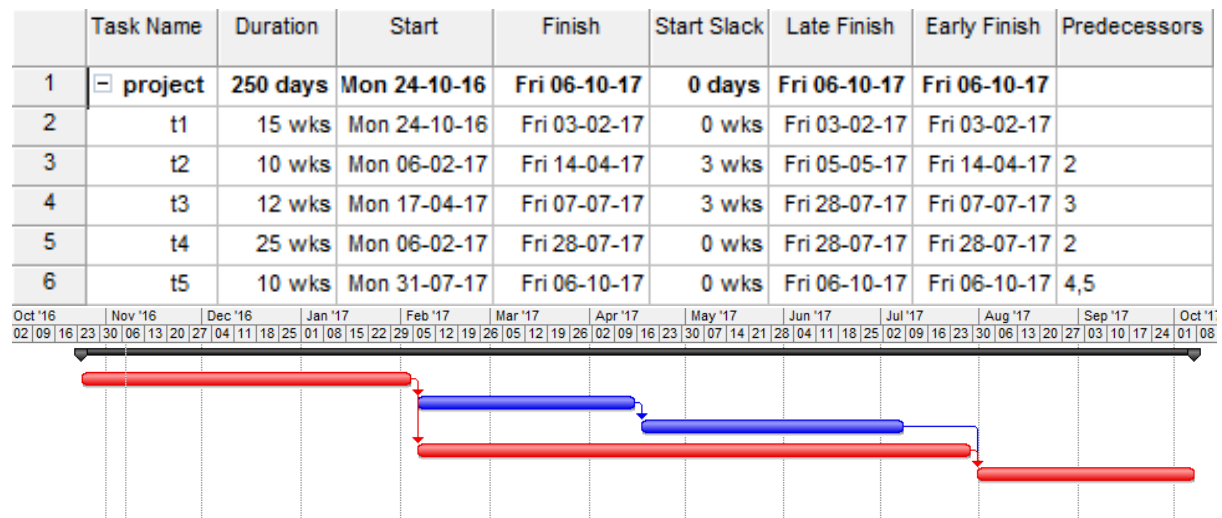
| | Task Name | Duration | Start | Finish | Start Slack | Late Finish | Early Finish | Predecessors |
|---|---|---|---|---|---|---|---|---|
| 1 | − project | 250 days | Mon 24-10-16 | Fri 06-10-17 | 0 days | Fri 06-10-17 | Fri 06-10-17 | |
| 2 | t1 | 15 wks | Mon 24-10-16 | Fri 03-02-17 | 0 wks | Fri 03-02-17 | Fri 03-02-17 | |
| 3 | t2 | 10 wks | Mon 06-02-17 | Fri 14-04-17 | 3 wks | Fri 05-05-17 | Fri 14-04-17 | 2 |
| 4 | t3 | 12 wks | Mon 17-04-17 | Fri 07-07-17 | 3 wks | Fri 28-07-17 | Fri 07-07-17 | 3 |
| 5 | t4 | 25 wks | Mon 06-02-17 | Fri 28-07-17 | 0 wks | Fri 28-07-17 | Fri 28-07-17 | 2 |
| 6 | t5 | 10 wks | Mon 31-07-17 | Fri 06-10-17 | 0 wks | Fri 06-10-17 | Fri 06-10-17 | 4,5 |

Oct '16 | Nov '16 | Dec '16 | Jan '17 | Feb '17 | Mar '17 | Apr '17 | May '17 | Jun '17 | Jul '17 | Aug '17 | Sep '17 | Oct '17
02 | 09 | 16 | 23 | 30 | 06 | 13 | 20 | 27 | 04 | 11 | 18 | 25 | 01 | 08 | 15 | 22 | 29 | 05 | 12 | 19 | 26 | 05 | 12 | 19 | 26 | 02 | 09 | 16 | 23 | 30 | 07 | 14 | 21 | 28 | 04 | 11 | 18 | 25 | 02 | 09 | 16 | 23 | 30 | 06 | 13 | 20 | 27 | 03 | 10 | 17 | 24 | 01 | 08